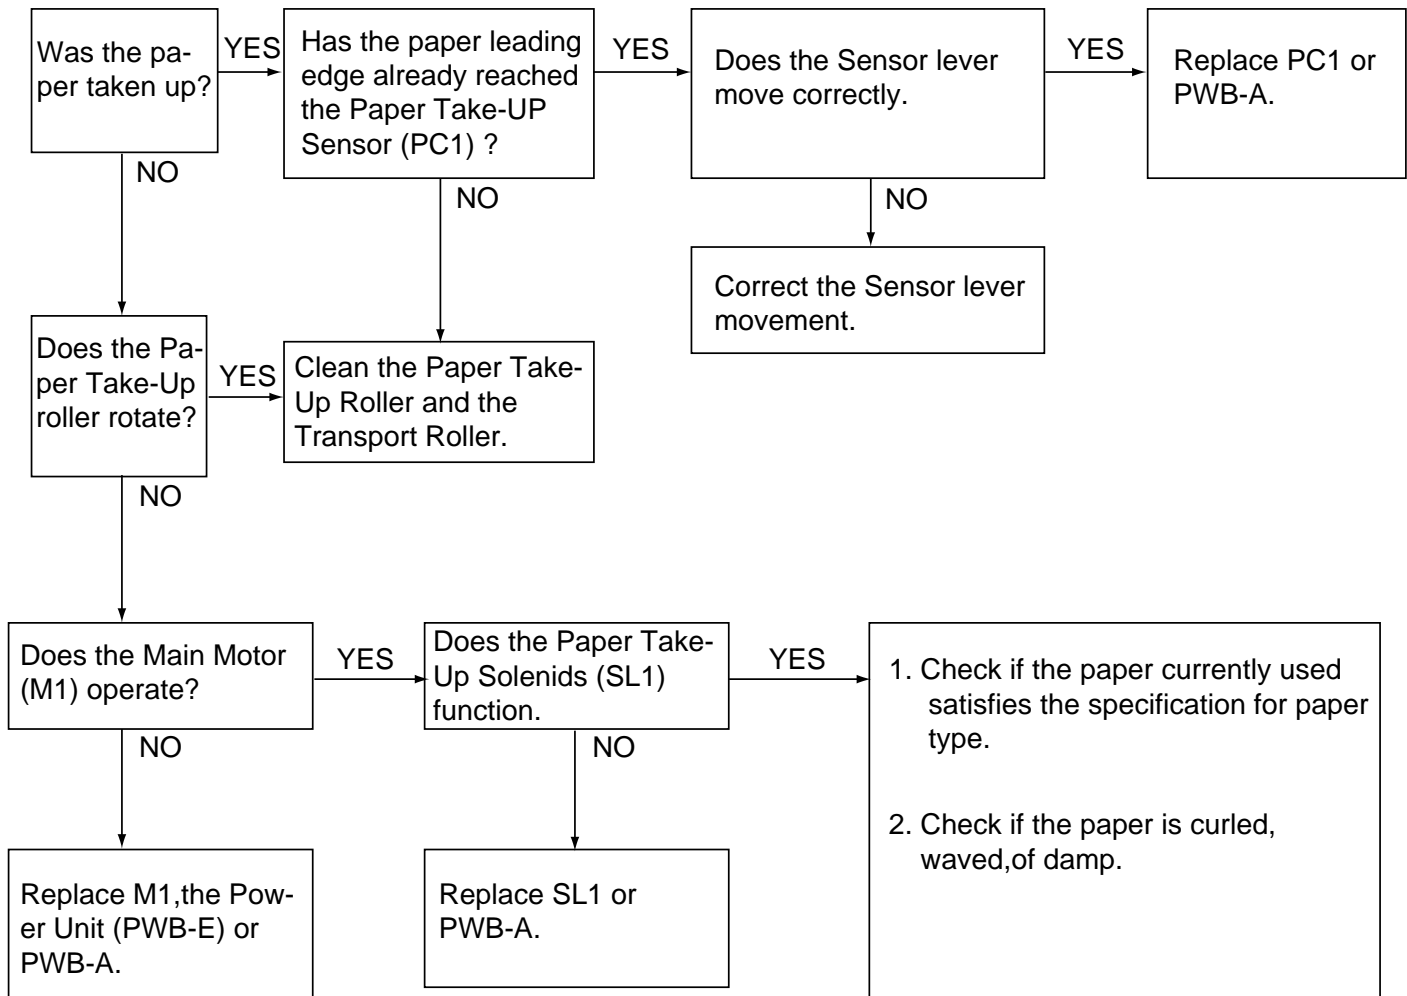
Was the paper taken up?

YES

Has the paper leading edge already reached the Paper Take-UP Sensor (PC1) ?

YES

Does the Sensor lever move correctly.

YES

Replace PC1 or PWB-A.

NO

NO

NO

Correct the Sensor lever movement.

Does the Paper Take-Up roller rotate?

YES

Clean the Paper Take-Up Roller and the Transport Roller.

NO

Does the Main Motor (M1) operate?

YES

Does the Paper Take-Up Solenids (SL1) function.

YES

1. Check if the paper currently used satisfies the specification for paper type.

2. Check if the paper is curled, waved,of damp.

NO

NO

Replace M1,the Power Unit (PWB-E) or PWB-A.

Replace SL1 or PWB-A.